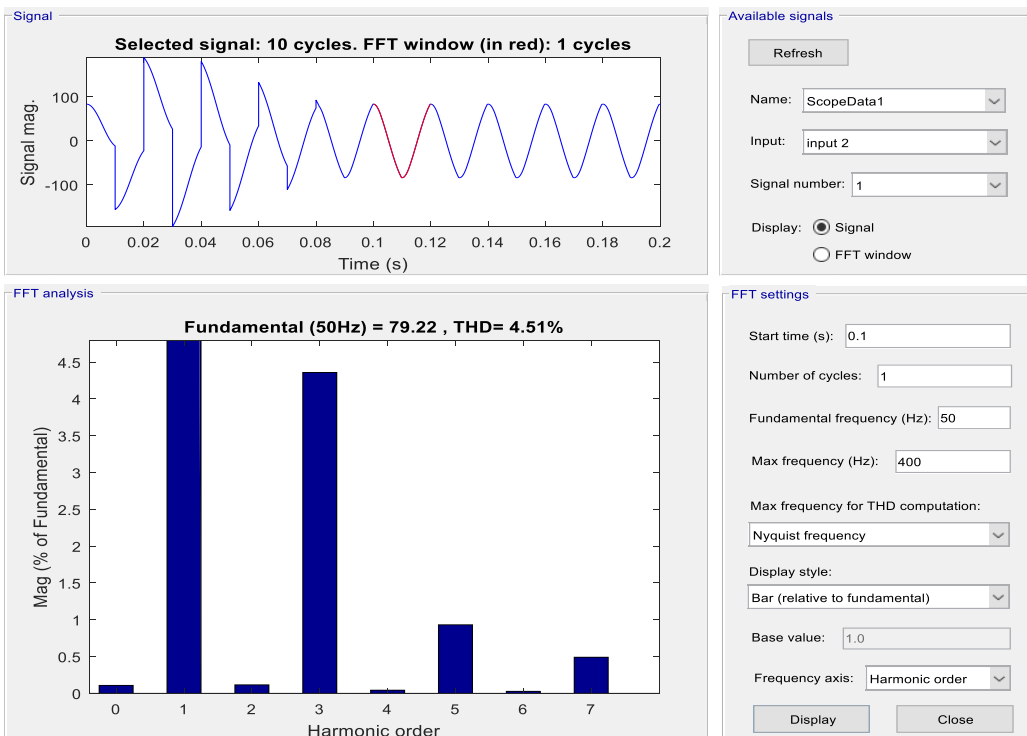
Signal

Selected signal: 10 cycles. FFT window (in red): 1 cycles

Signal mag.

100
0
-100

0 0.02 0.04 0.06 0.08 0.1 0.12 0.14 0.16 0.18 0.2

Time (s)

Available signals

Refresh

Name: ScopeData1

Input: input 2

Signal number: 1

Display: Signal

FFT window

FFT analysis

Fundamental (50Hz) = 79.22 , THD= 4.51%

Mag (% of Fundamental)

4.5
4
3.5
3
2.5
2
1.5
1
0.5
0

0 1 2 3 4 5 6 7

Harmonic order

FFT settings

Start time (s): 0.1

Number of cycles: 1

Fundamental frequency (Hz): 50

Max frequency (Hz): 400

Max frequency for THD computation:

Nyquist frequency

Display style:

Bar (relative to fundamental)

Base value: 1.0

Frequency axis: Harmonic order

Display

Close